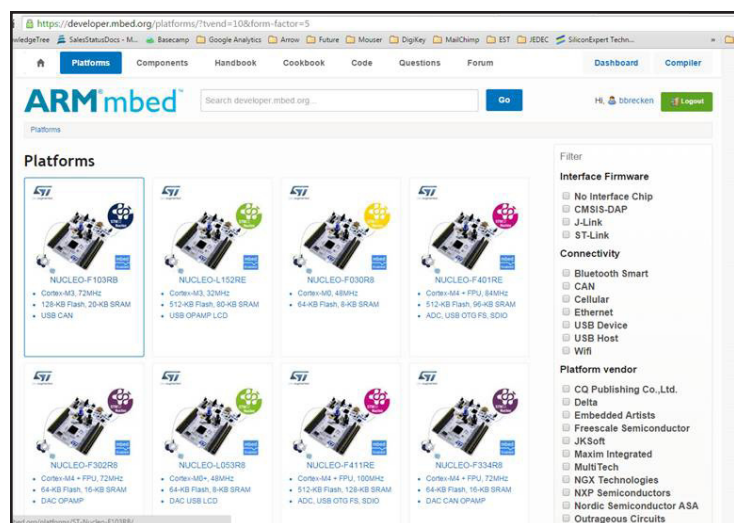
https://developer.mbed.org/platforms/?tvend=10&form-factor=5

wledgeTree SalesStatusDocs - M... Basecamp Google Analytics Arrow Future Mouser DigiKey MailChimp EST JEDEC SiliconExpert Techn... »

Platforms Components Handbook Cookbook Code Questions Forum Dashboard Compiler

ARMmbed

Search developer.mbed.org... Go

Hi, bbrecken Logout

Platforms

Platforms

NUCLEO-F103RB
- Cortex-M3, 72MHz
- 128-KB Flash, 20-KB SRAM
- USB CAN

NUCLEO-L152RE
- Cortex-M3, 32MHz
- 512-KB Flash, 80-KB SRAM
- USB OPAMP LCD

NUCLEO-F030R8
- Cortex-M0, 48MHz
- 64-KB Flash, 8-KB SRAM

NUCLEO-F401RE
- Cortex-M4 + FPU, 84MHz
- 512-KB Flash, 96-KB SRAM
- ADC, USB OTG FS, SDIO

NUCLEO-F302R8
- Cortex-M4 + FPU, 72MHz
- 64-KB Flash, 16-KB SRAM
- DAC OPAMP

NUCLEO-L053R8
- Cortex-M0+, 48MHz
- 64-KB Flash, 8-KB SRAM
- DAC USB LCD

NUCLEO-F411RE
- Cortex-M4 + FPU, 100MHz
- 512-KB Flash, 128-KB SRAM
- ADC, USB OTG FS, SDIO

NUCLEO-F334R8
- Cortex-M4 + FPU, 72MHz
- 64-KB Flash, 16-KB SRAM
- DAC CAN OPAMP

Filter

Interface Firmware
No Interface Chip
CMSIS-DAP
J-Link
ST-Link

Connectivity
Bluetooth Smart
CAN
Cellular
Ethernet
USB Device
USB Host
Wifi

Platform vendor
CQ Publishing Co.,Ltd.
Delta
Embedded Artists
Freescale Semiconductor
JKSoft
Maxim Integrated
MultiTech
NGX Technologies
NXP Semiconductors
Nordic Semiconductor ASA
Outrageous Circuits